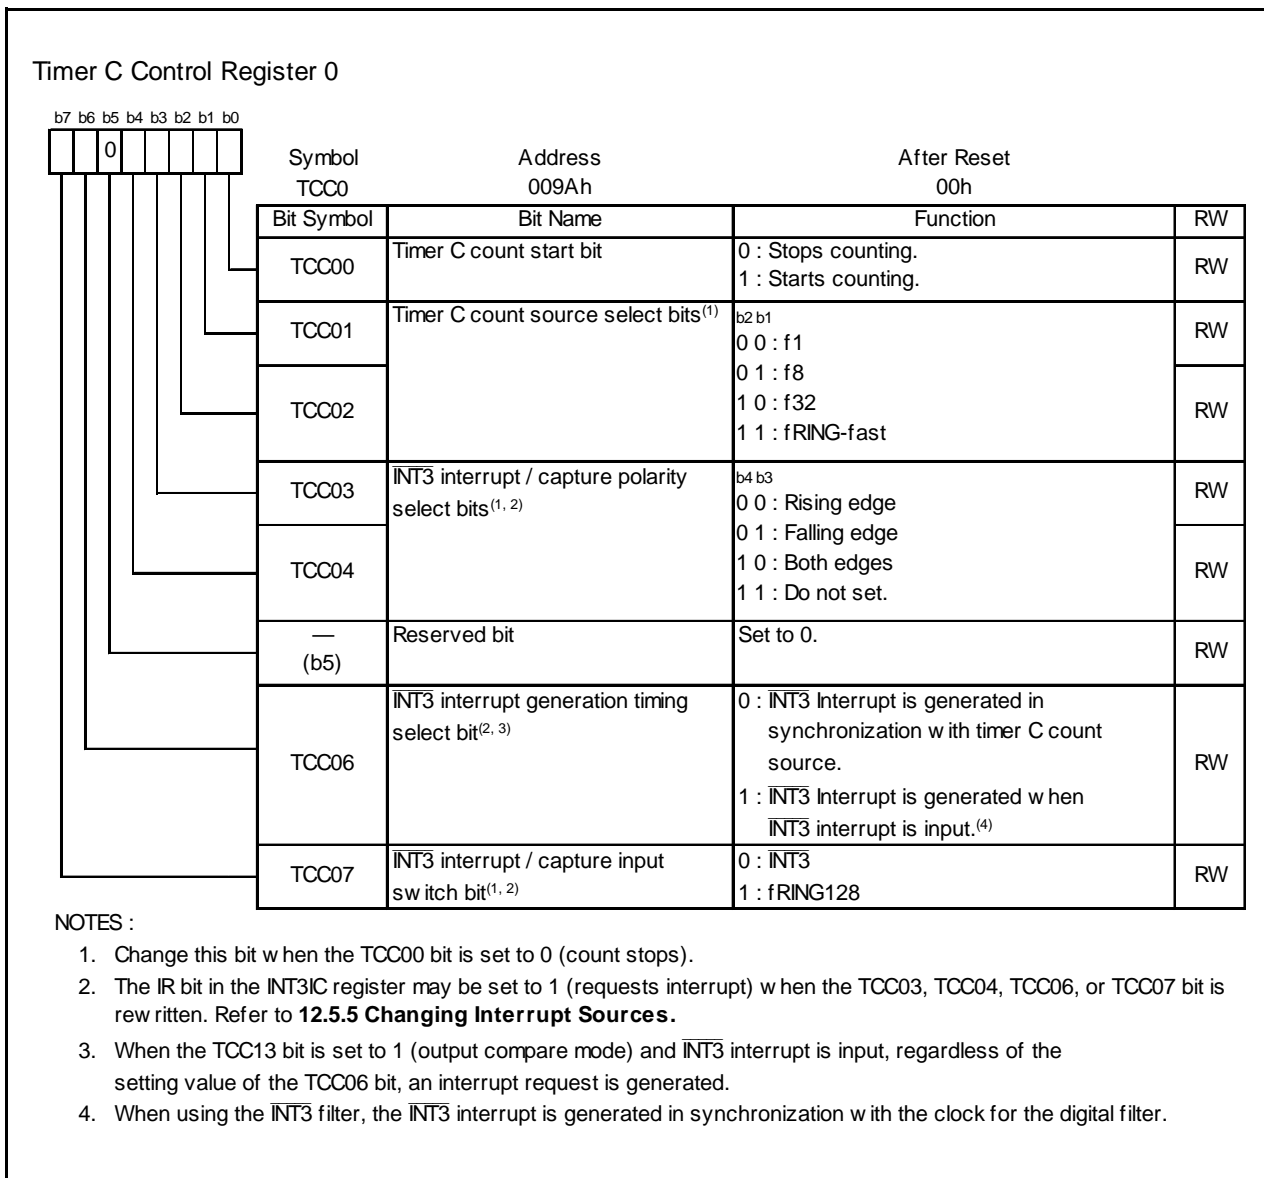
Timer C Control Register 0

b7 b6 b5 b4 b3 b2 b1 b0

0

| Symbol | Address | After Reset |
|---|---|---|
| TCC0 | 009Ah | 00h |

| Bit Symbol | Bit Name | Function | RW |
|---|---|---|---|
| TCC00 | Timer C count start bit | 0 : Stops counting. 1 : Starts counting. | RW |
| TCC01 | Timer C count source select bits$^{(1)}$ | b2 b1 0 0 : f1 0 1 : f8 1 0 : f32 1 1 : fRING-fast | RW |
| TCC02 | | | RW |
| TCC03 | $\overline{INT3}$ interrupt / capture polarity select bits$^{(1, 2)}$ | b4 b3 0 0 : Rising edge 0 1 : Falling edge 1 0 : Both edges 1 1 : Do not set. | RW |
| TCC04 | | | RW |
| — (b5) | Reserved bit | Set to 0. | RW |
| TCC06 | $\overline{INT3}$ interrupt generation timing select bit$^{(2, 3)}$ | 0 : $\overline{INT3}$ Interrupt is generated in synchronization w ith timer C count source. 1 : $\overline{INT3}$ Interrupt is generated w hen $\overline{INT3}$ interrupt is input.$^{(4)}$ | RW |
| TCC07 | $\overline{INT3}$ interrupt / capture input sw itch bit$^{(1, 2)}$ | 0 : $\overline{INT3}$ 1 : fRING128 | RW |

NOTES :
1. Change this bit w hen the TCC00 bit is set to 0 (count stops).
2. The IR bit in the INT3IC register may be set to 1 (requests interrupt) w hen the TCC03, TCC04, TCC06, or TCC07 bit is rew ritten. Refer to **12.5.5 Changing Interrupt Sources.**
3. When the TCC13 bit is set to 1 (output compare mode) and $\overline{INT3}$ interrupt is input, regardless of the setting value of the TCC06 bit, an interrupt request is generated.
4. When using the $\overline{INT3}$ filter, the $\overline{INT3}$ interrupt is generated in synchronization w ith the clock for the digital filter.